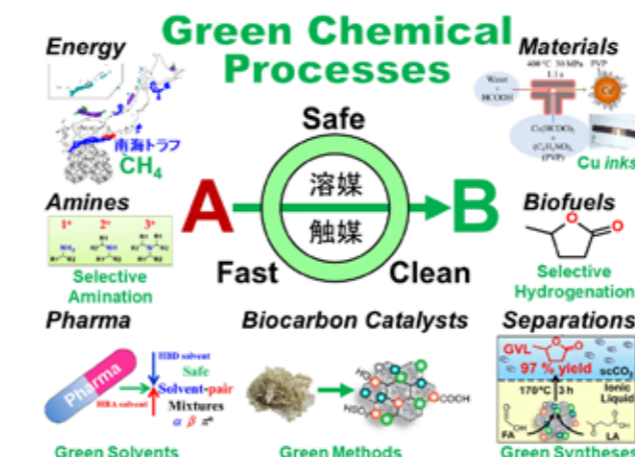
Green Chemical Processes

Energy

南海トラフ
$CH_4$

Materials

Water + HCOOH
400 °C 30 MPa PVP
1.1 s
Cu
$Cu(HCOO)_2$ + $(C_8H_{17})_3NO_2$ (PVP)

Cu inks

Safe

A

溶媒

触媒

B

Fast

Clean

Amines

1°
2°
3°

Selective Amination

Biofuels

Selective Hydrogenation

Pharma

Biocarbon Catalysts

Separations

Pharma

HBD solvent
Safe
Solvent-pair
HBA solvent
Mixtures
$\alpha$ $\beta$ $\pi^*$

HO
COOH

GVL
97 % yield
$scCO_2$
170°C
3 h
Ionic Liquid
FA
LA

Green Solvents

Green Methods

Green Syntheses